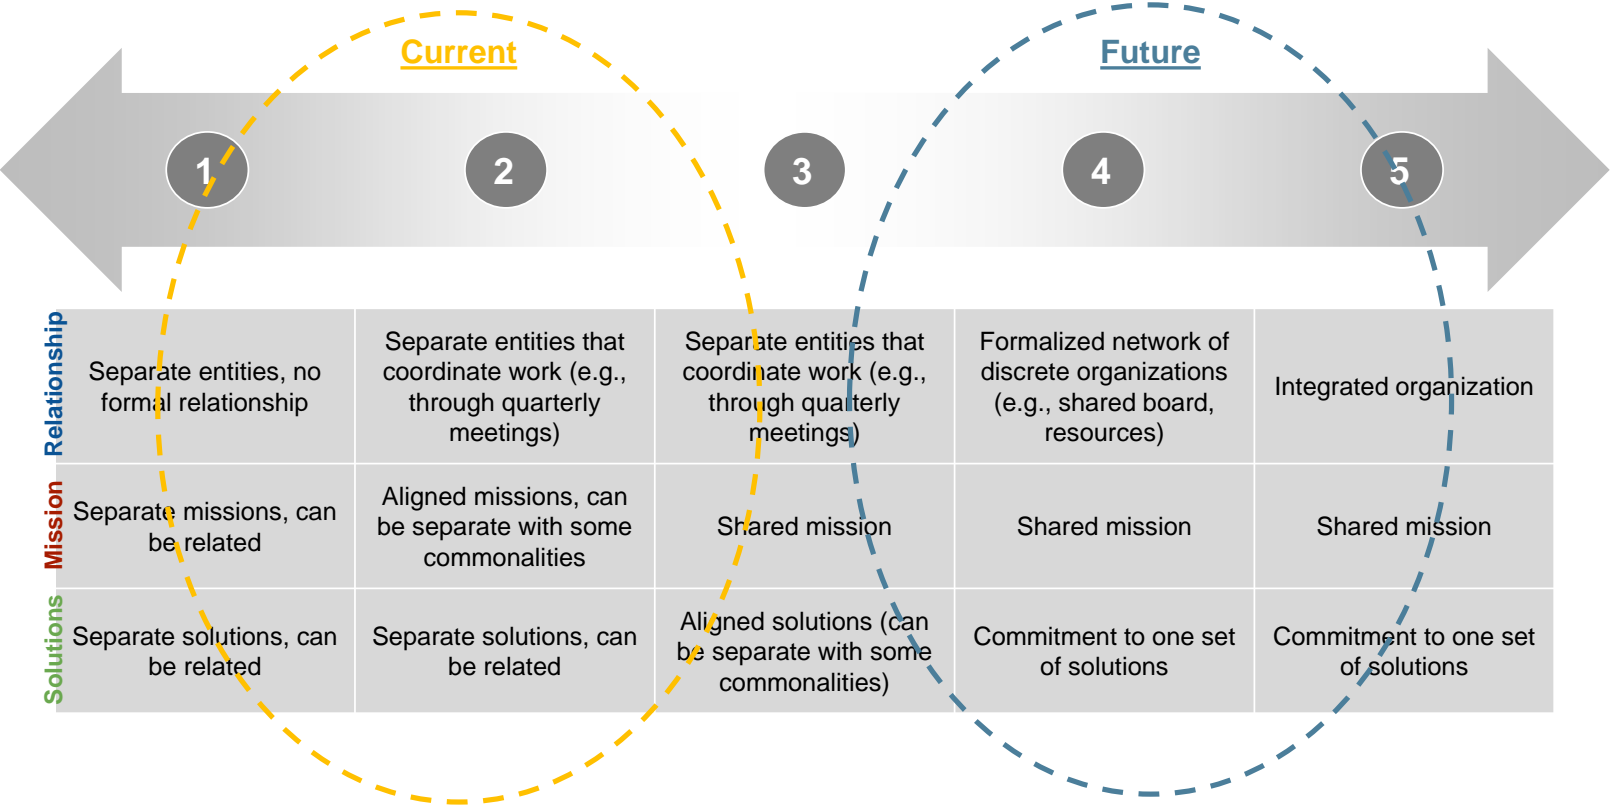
Current

Future

1

2

3

4

5

| | | | | | |
|---|---|---|---|---|---|
| Relationship | Separate entities, no formal relationship | Separate entities that coordinate work (e.g., through quarterly meetings) | Separate entities that coordinate work (e.g., through quarterly meetings) | Formalized network of discrete organizations (e.g., shared board, resources) | Integrated organization |
| Mission | Separate missions, can be related | Aligned missions, can be separate with some commonalities | Shared mission | Shared mission | Shared mission |
| Solutions | Separate solutions, can be related | Separate solutions, can be related | Aligned solutions (can be separate with some commonalities) | Commitment to one set of solutions | Commitment to one set of solutions |